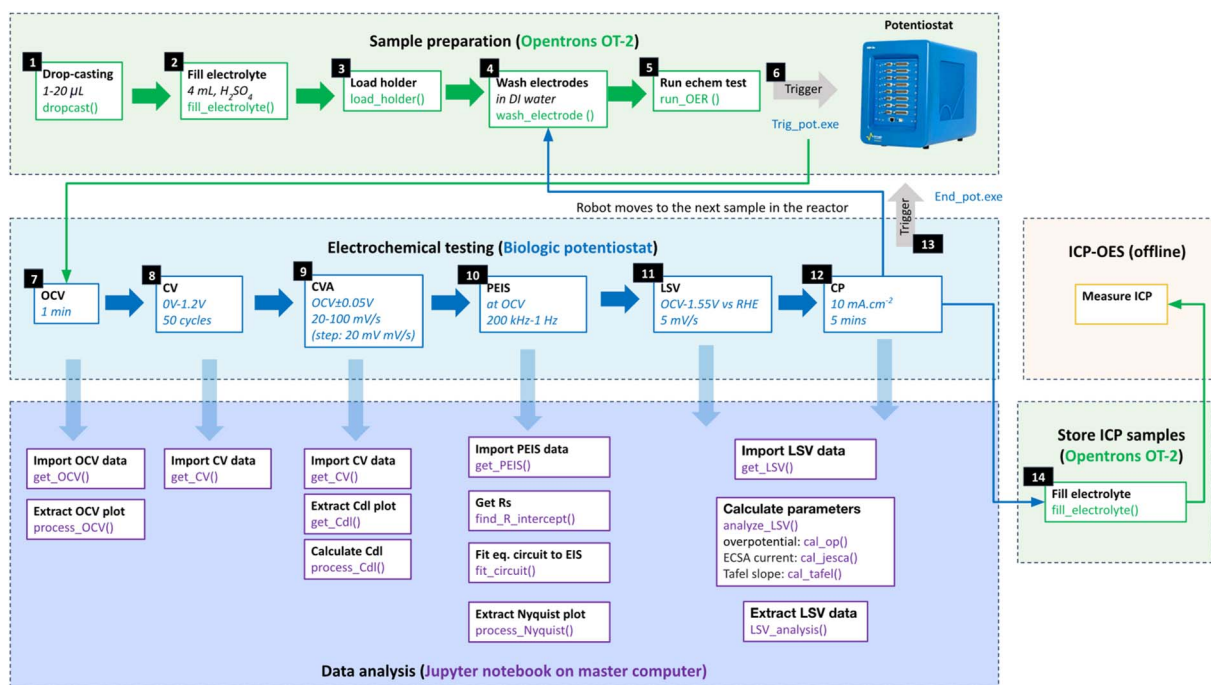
Sample preparation (Opentrons OT-2)

Potentiostat

1 Drop-casting
1-20 µL
dropcast()

2 Fill electrolyte
4 mL, $H_2SO_4$
fill_electrolyte()

3 Load holder
load_holder()

4 Wash electrodes
in DI water
wash_electrode ()

5 Run echem test
run_OER ()

6 Trigger

Trig_pot.exe

End_pot.exe

Robot moves to the next sample in the reactor

Trigger 13

Electrochemical testing (Biologic potentiostat)

7 OCV
1 min

8 CV
0V-1.2V
50 cycles

9 CVA
OCV±0.05V
20-100 mV/s
(step: 20 mV mV/s)

10 PEIS
at OCV
200 kHz-1 Hz

11 LSV
OCV-1.55V vs RHE
5 mV/s

12 CP
10 mA.cm$^{-2}$
5 mins

ICP-OES (offline)

Measure ICP

Store ICP samples
(Opentrons OT-2)

14 Fill electrolyte
fill_electrolyte()

Import OCV data
get_OCV()

Extract OCV plot
process_OCV()

Import CV data
get_CV()

Import CV data
get_CV()

Extract Cdl plot
get_Cdl()

Calculate Cdl
process_Cdl()

Import PEIS data
get_PEIS()

Get Rs
find_R_intercept()

Fit eq. circuit to EIS
fit_circuit()

Extract Nyquist plot
process_Nyquist()

Import LSV data
get_LSV()

Calculate parameters
analyze_LSV()
overpotential: cal_op()
ECSA current: cal_jesca()
Tafel slope: cal_tafel()

Extract LSV data
LSV_analysis()

Data analysis (Jupyter notebook on master computer)